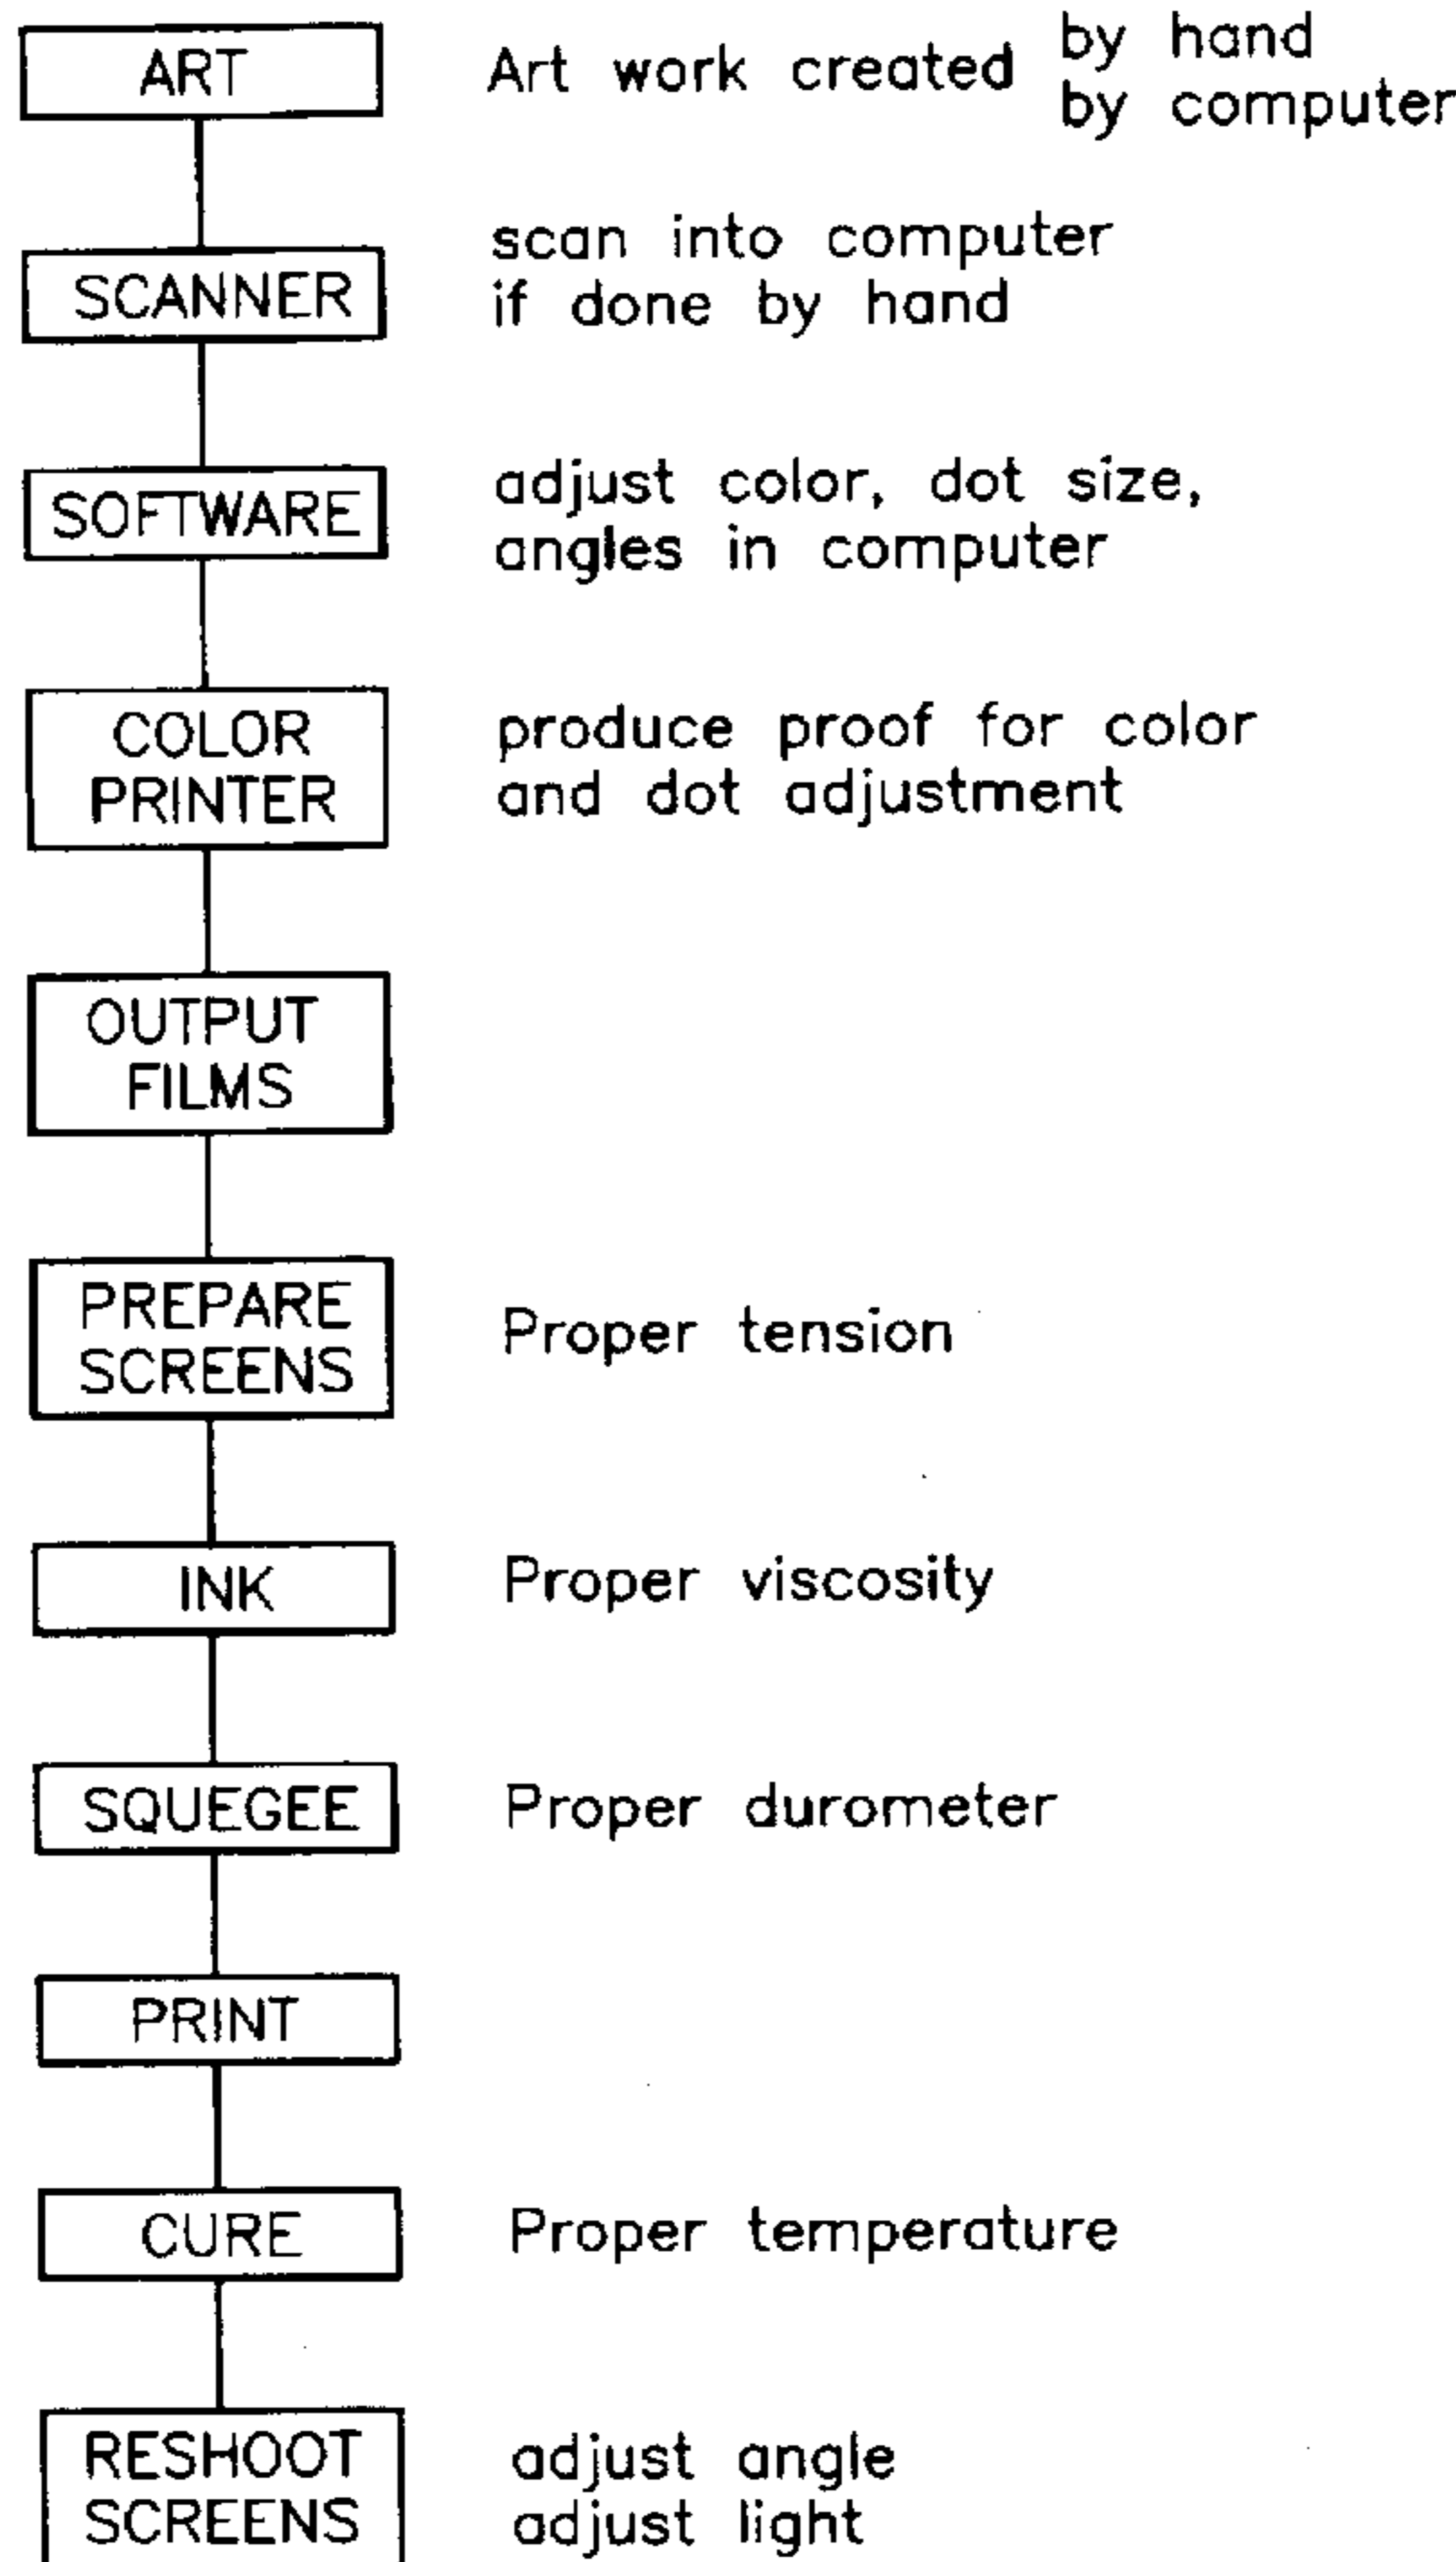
ART

Art work created by hand
by computer

SCANNER

scan into computer
if done by hand

SOFTWARE

adjust color, dot size,
angles in computer

COLOR PRINTER

produce proof for color
and dot adjustment

OUTPUT FILMS

PREPARE SCREENS

Proper tension

INK

Proper viscosity

SQUEGEE

Proper durometer

PRINT

CURE

Proper temperature

RESHOOT SCREENS

adjust angle
adjust light